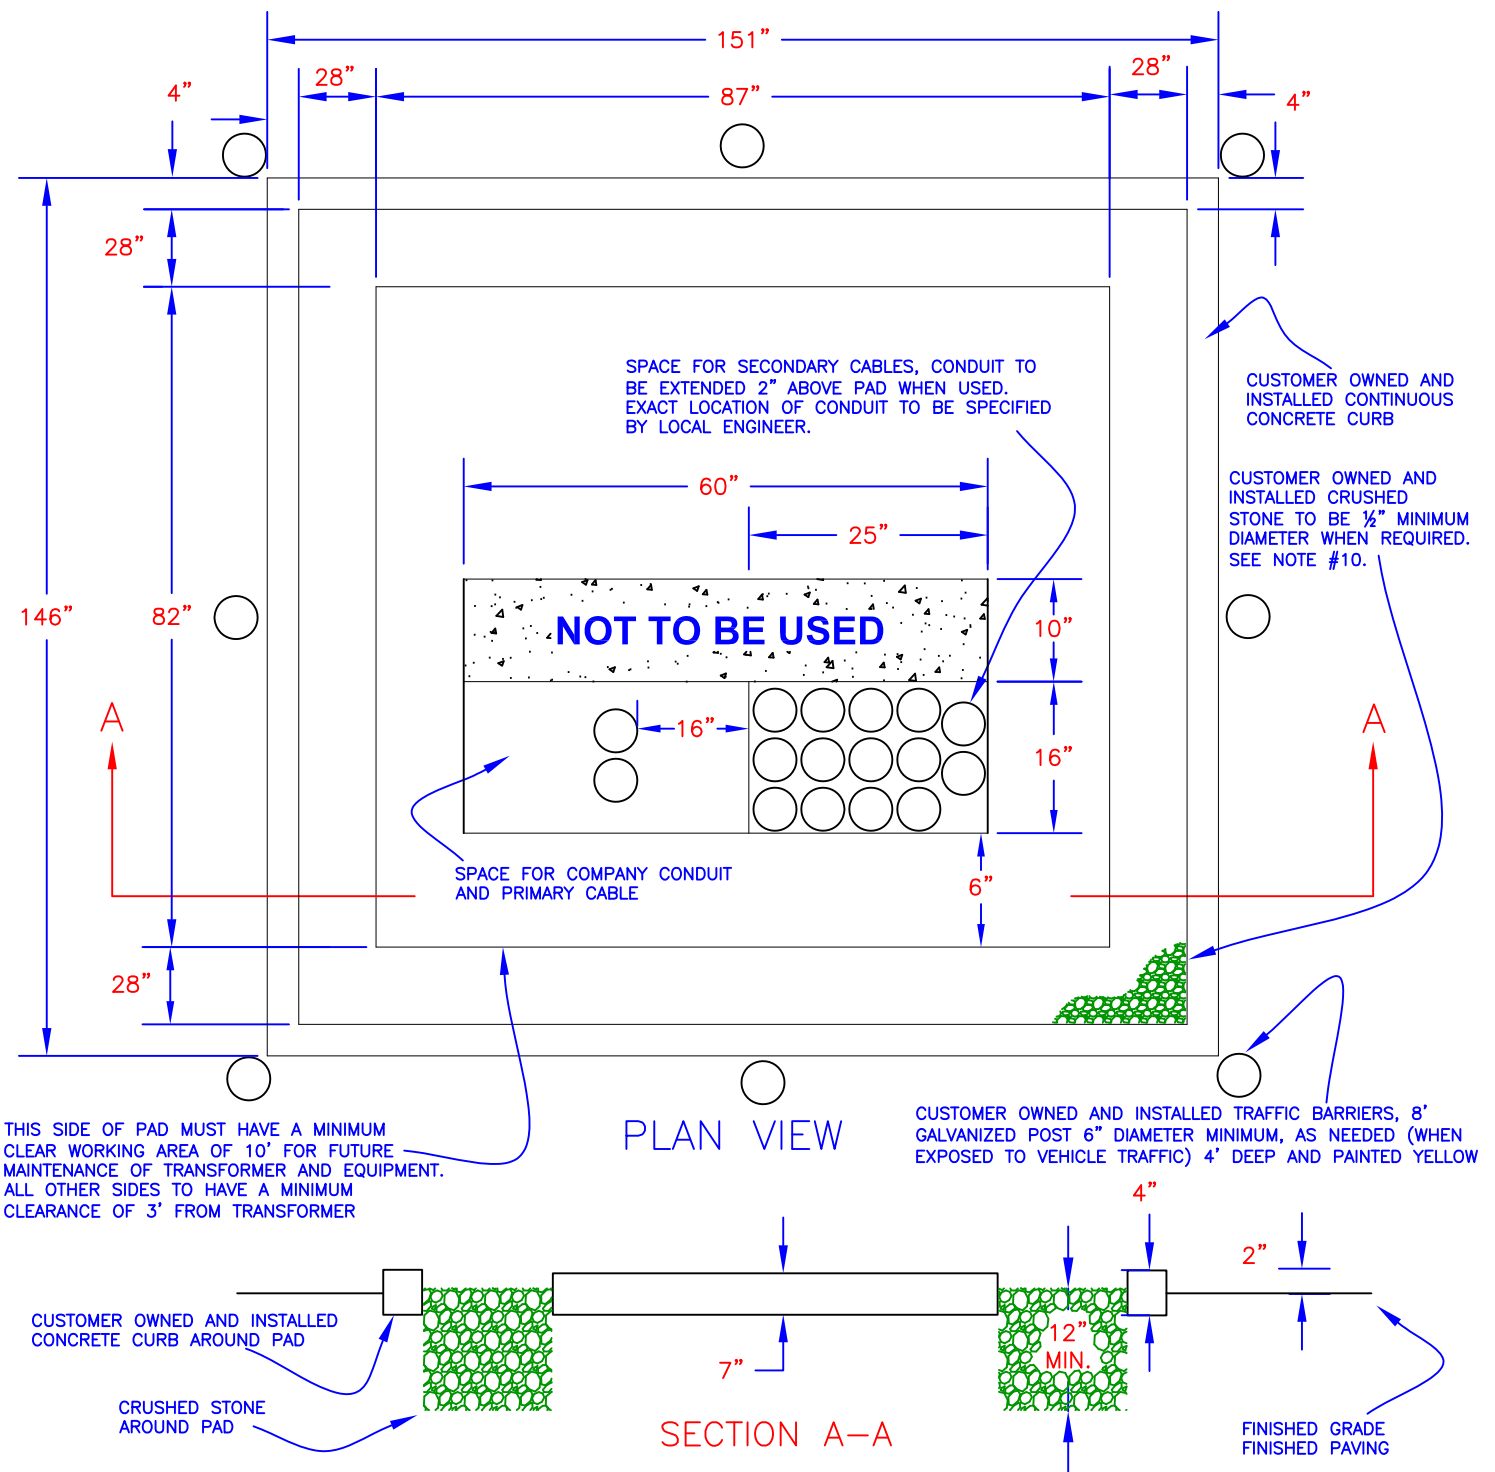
151"

4"

28"

87"

28"

4"

28"

CUSTOMER OWNED AND INSTALLED CONTINUOUS CONCRETE CURB

SPACE FOR SECONDARY CABLES, CONDUIT TO BE EXTENDED 2" ABOVE PAD WHEN USED. EXACT LOCATION OF CONDUIT TO BE SPECIFIED BY LOCAL ENGINEER.

CUSTOMER OWNED AND INSTALLED CRUSHED STONE TO BE ½" MINIMUM DIAMETER WHEN REQUIRED. SEE NOTE #10.

60"

25"

146"

82"

NOT TO BE USED

10"

A

16"

16"

A

SPACE FOR COMPANY CONDUIT AND PRIMARY CABLE

6"

28"

THIS SIDE OF PAD MUST HAVE A MINIMUM CLEAR WORKING AREA OF 10' FOR FUTURE MAINTENANCE OF TRANSFORMER AND EQUIPMENT. ALL OTHER SIDES TO HAVE A MINIMUM CLEARANCE OF 3' FROM TRANSFORMER

PLAN VIEW

CUSTOMER OWNED AND INSTALLED TRAFFIC BARRIERS, 8' GALVANIZED POST 6" DIAMETER MINIMUM, AS NEEDED (WHEN EXPOSED TO VEHICLE TRAFFIC) 4' DEEP AND PAINTED YELLOW

4"

2"

CUSTOMER OWNED AND INSTALLED CONCRETE CURB AROUND PAD

12" MIN.

7"

CRUSHED STONE AROUND PAD

SECTION A—A

FINISHED GRADE FINISHED PAVING